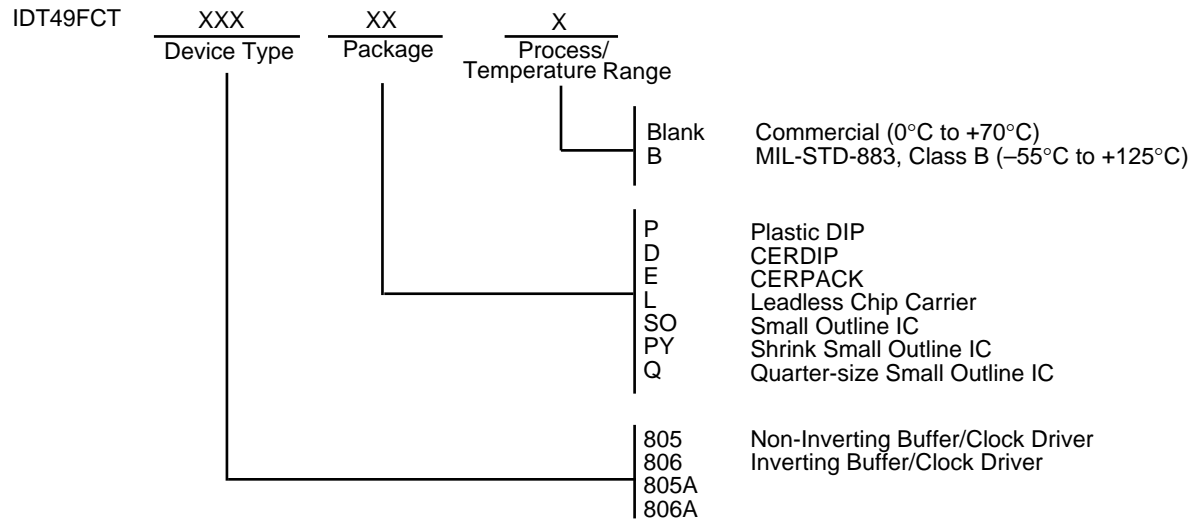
IDT49FCT XXX Device Type XX Package X Process/ Temperature Range

Blank Commercial (0°C to +70°C)
B MIL-STD-883, Class B (–55°C to +125°C)

P Plastic DIP
D CERDIP
E CERPACK
L Leadless Chip Carrier
SO Small Outline IC
PY Shrink Small Outline IC
Q Quarter-size Small Outline IC

805 Non-Inverting Buffer/Clock Driver
806 Inverting Buffer/Clock Driver
805A
806A